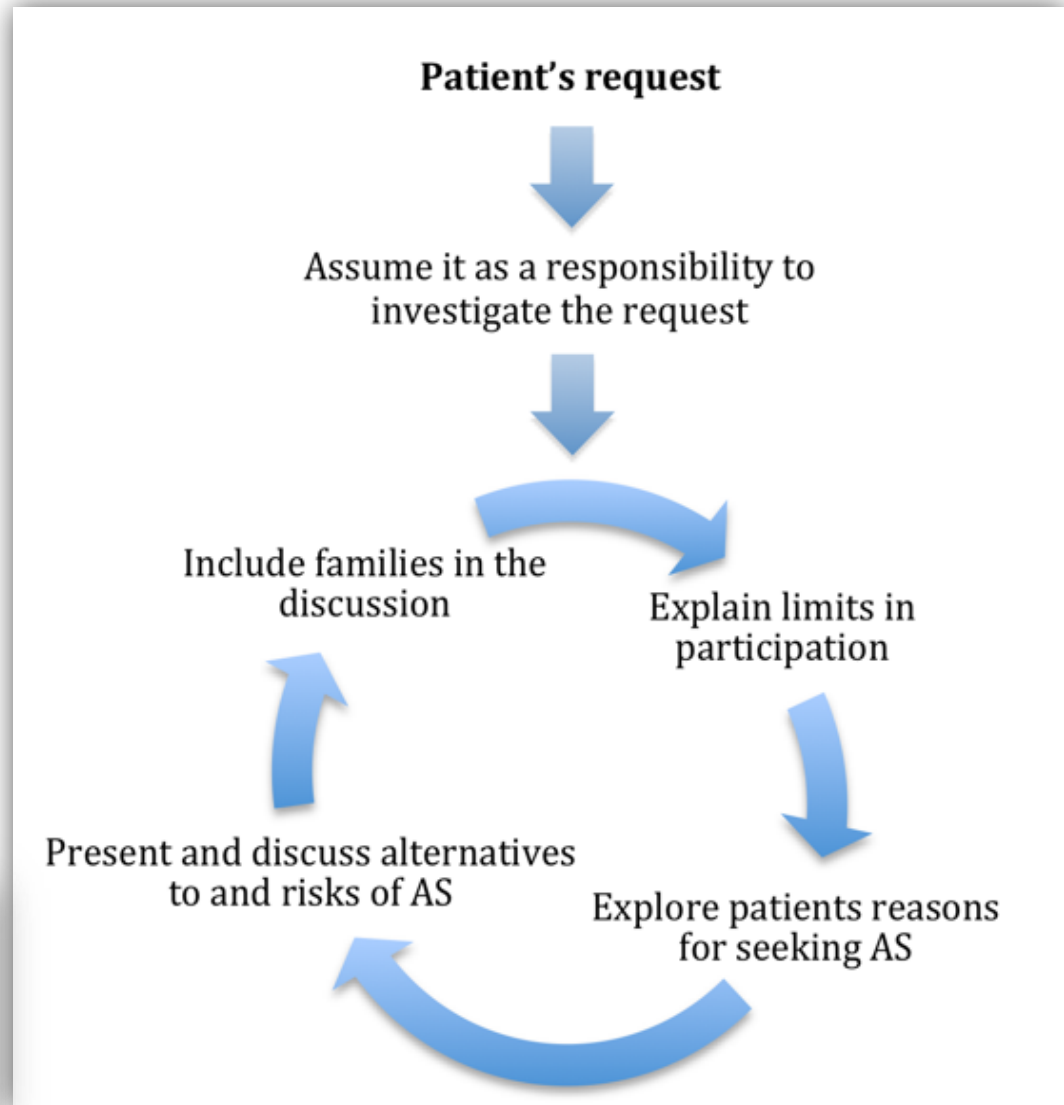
Patient’s request

Assume it as a responsibility to investigate the request

Explain limits in participation

Explore patients reasons for seeking AS

Present and discuss alternatives to and risks of AS

Include families in the discussion